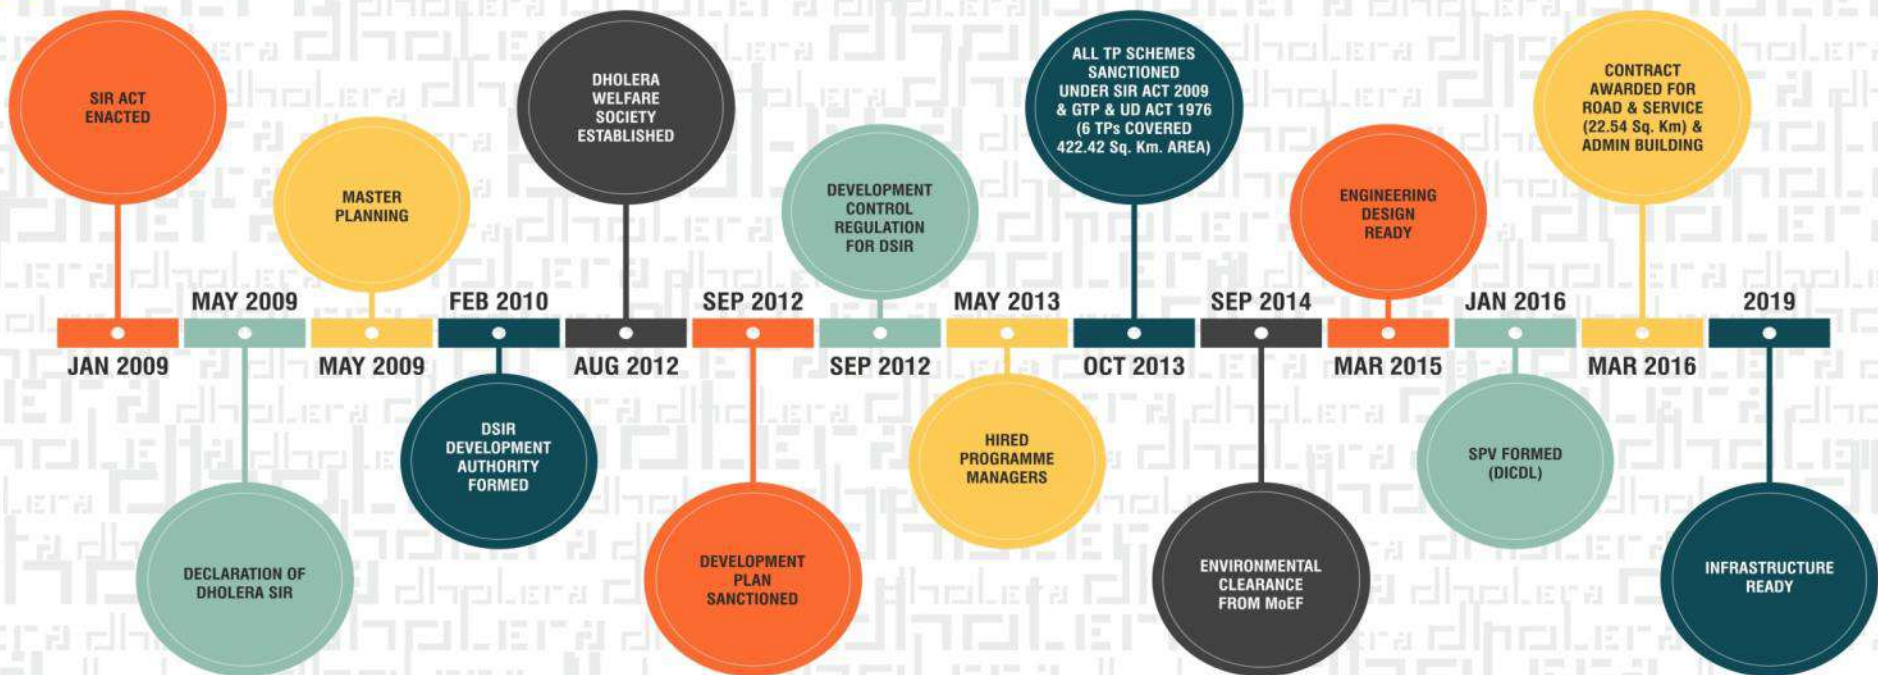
SIR ACT ENACTED

JAN 2009

MAY 2009

DECLARATION OF DHOLERA SIR

MASTER PLANNING

MAY 2009

FEB 2010

DSIR DEVELOPMENT AUTHORITY FORMED

DHOLERA WELFARE SOCIETY ESTABLISHED

AUG 2012

SEP 2012

DEVELOPMENT PLAN SANCTIONED

DEVELOPMENT CONTROL REGULATION FOR DSIR

SEP 2012

MAY 2013

HIRED PROGRAMME MANAGERS

ALL TP SCHEMES SANCTIONED UNDER SIR ACT 2009 & GTP & UD ACT 1976 (6 TPs COVERED 422.42 Sq. Km. AREA)

OCT 2013

SEP 2014

ENVIRONMENTAL CLEARANCE FROM MoEF

ENGINEERING DESIGN READY

MAR 2015

JAN 2016

SPV FORMED (DICDL)

CONTRACT AWARDED FOR ROAD & SERVICE (22.54 Sq. Km) & ADMIN BUILDING

MAR 2016

2019

INFRASTRUCTURE READY